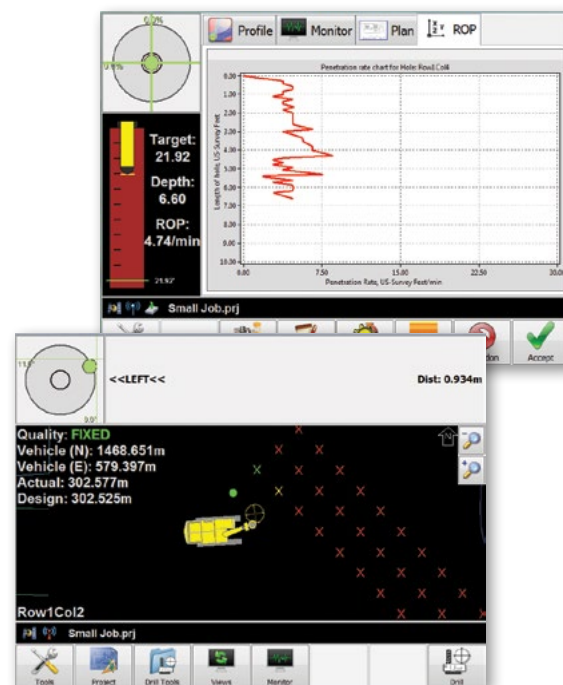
0.0%

0.0%

Profile Monitor Plan ROP

Penetration rate chart for Hole: Row1Col4

0.00
1.00
2.00
3.00
4.00
5.00
6.00
7.00
8.00
9.00
10.00

Length of hole, US Survey Feet

0.00 7.50 15.00 22.50 30.00

Penetration Rate, US Survey Feet/min

Target: 21.92

Depth: 6.60

ROP: 4.74/min

21.92

Small Job.prj

Accept

<<LEFT>>

Dist: 0.934m

Quality: FIXED
Vehicle (N): 1468.651m
Vehicle (E): 579.397m
Actual: 302.577m
Design: 302.525m

Row1Col2

Small Job.prj

Tools Project Drill Tools Views Monitor Drill